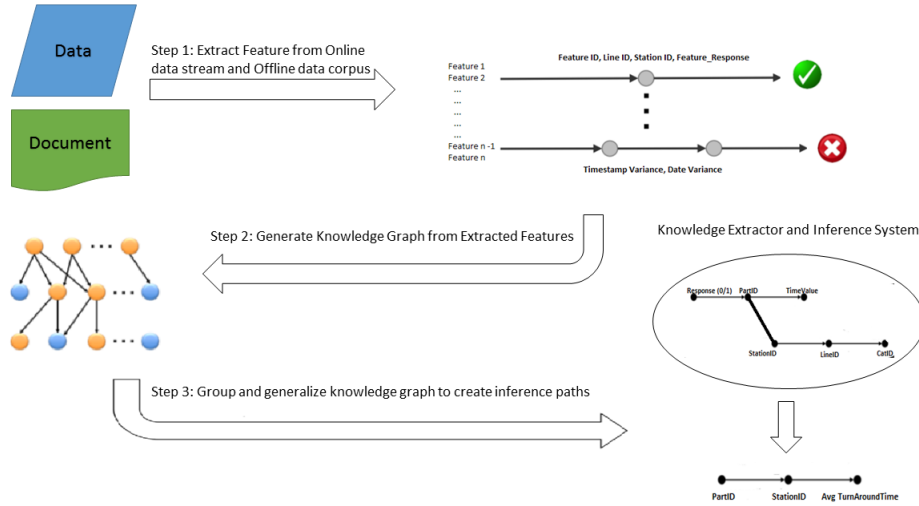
Data

Document

Step 1: Extract Feature from Online data stream and Offline data corpus

Feature ID, Line ID, Station ID, Feature_Response

Feature 1
Feature 2
...
...
...
...
...
Feature n -1
Feature n

Timestamp Variance, Date Variance

Step 2: Generate Knowledge Graph from Extracted Features

Knowledge Extractor and Inference System

Response (0/1)
PartID
TimeValue
StationID
LineID
CatID

Step 3: Group and generalize knowledge graph to create inference paths

PartID
StationID
Avg TurnAroundTime